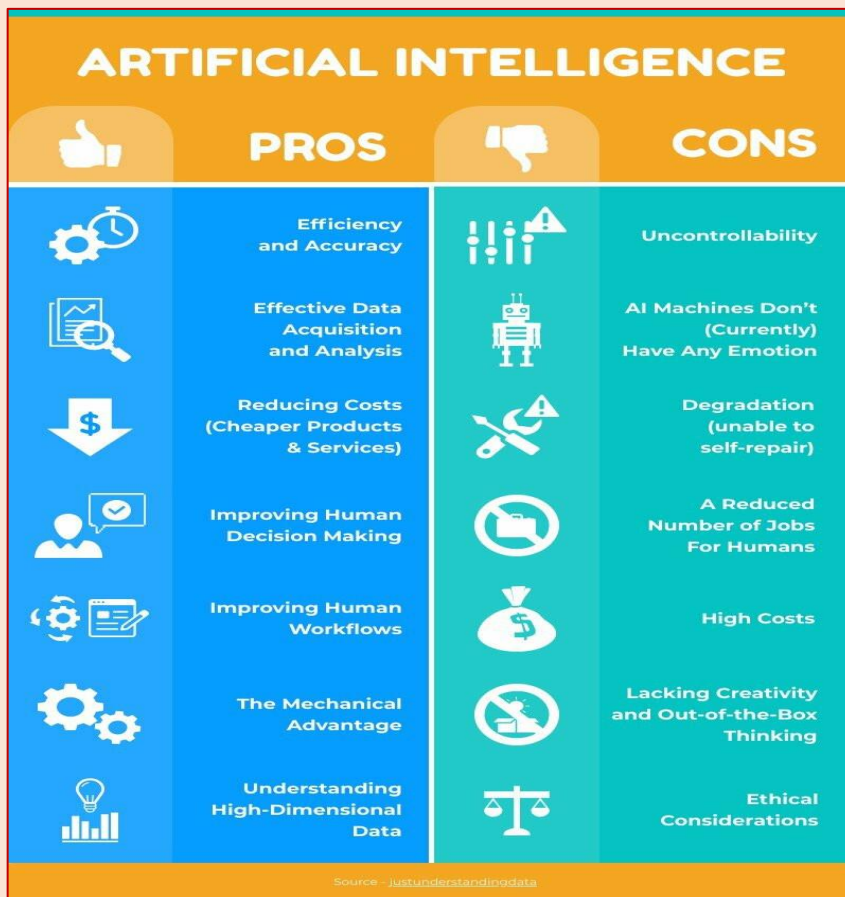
ARTIFICIAL INTELLIGENCE

PROS

CONS

Efficiency and Accuracy

Effective Data Acquisition and Analysis

Reducing Costs (Cheaper Products & Services)

Improving Human Decision Making

Improving Human Workflows

The Mechanical Advantage

Understanding High-Dimensional Data

Uncontrollability

AI Machines Don't (Currently) Have Any Emotion

Degradation (unable to self-repair)

A Reduced Number of Jobs For Humans

High Costs

Lacking Creativity and Out-of-the-Box Thinking

Ethical Considerations

Source - justunderstandingdata